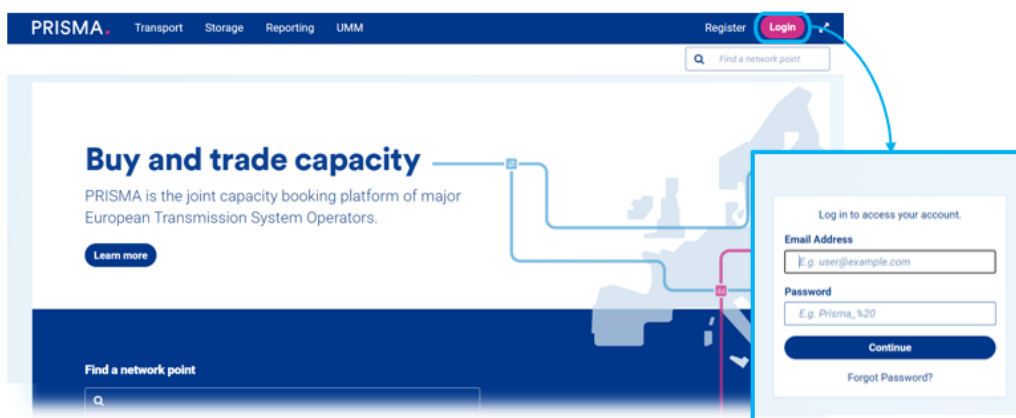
PRISMA. Transport Storage Reporting UMM

Register Login

Find a network point

Buy and trade capacity

PRISMA is the joint capacity booking platform of major European Transmission System Operators.

Learn more

Find a network point

Log in to access your account.

Email Address

E.g. user@example.com

Password

E.g. Prisma_%20

Continue

Forgot Password?